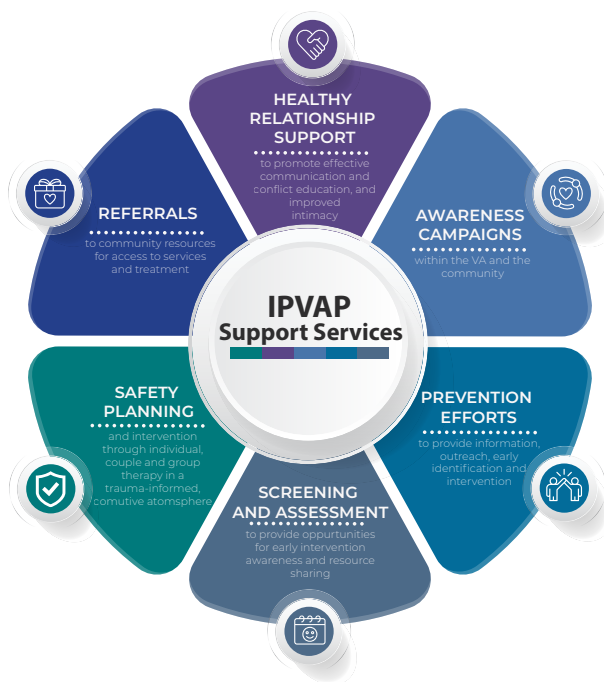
HEALTHY RELATIONSHIP SUPPORT

to promote effective communication and conflict education, and improved intimacy

AWARENESS CAMPAIGNS

within the VA and the community

PREVENTION EFFORTS

to provide information, outreach, early identification and intervention

SCREENING AND ASSESSMENT

to provide oppurtunities for early intervention awareness and resource sharing

SAFETY PLANNING

and intervention through individual, couple and group therapy in a trauma-informed, comutive atomsphere

REFERRALS

to community resources for access to services and treatment

IPVAP
Support Services